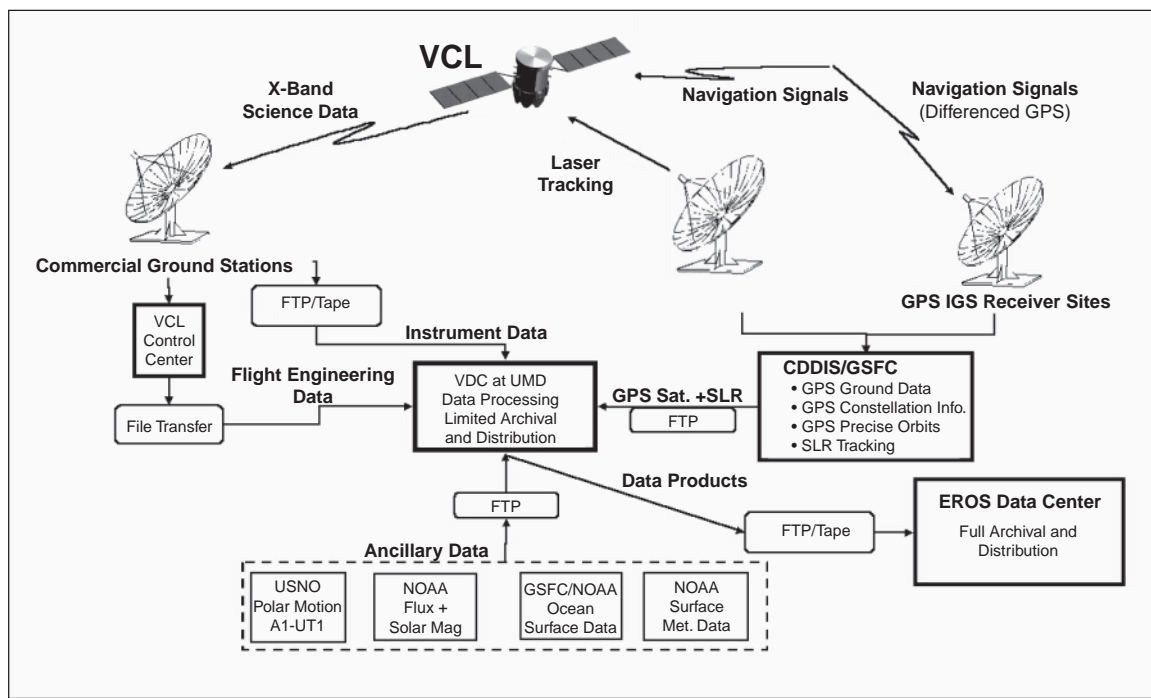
VCL

X-Band Science Data

Navigation Signals

Navigation Signals (Differenced GPS)

Laser Tracking

Commercial Ground Stations

FTP/Tape

GPS IGS Receiver Sites

VCL Control Center

Instrument Data

Flight Engineering Data

VDC at UMD Data Processing Limited Archival and Distribution

GPS Sat. +SLR

FTP

CDDIS/GSFC
• GPS Ground Data
• GPS Constellation Info.
• GPS Precise Orbits
• SLR Tracking

File Transfer

Data Products

FTP

FTP/Tape

EROS Data Center
Full Archival and Distribution

Ancillary Data

USNO Polar Motion A1-UT1

NOAA Flux + Solar Mag

GSFC/NOAA Ocean Surface Data

NOAA Surface Met. Data